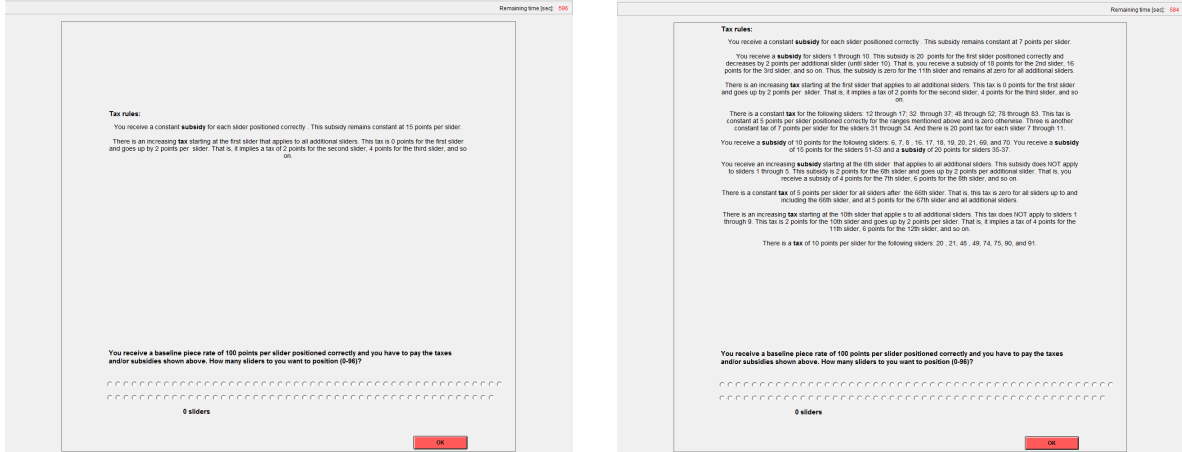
Remaining time [sec]: 596

Tax rules:

You receive a constant **subsidy** for each slider positioned correctly . This subsidy remains constant at 15 points per slider.

There is an increasing **tax** starting at the first slider that applies to all additional sliders. This tax is 0 points for the first slider and goes up by 2 points per slider. That is, it implies a tax of 2 points for the second slider, 4 points for the third slider, and so on.

You receive a baseline piece rate of 100 points per slider positioned correctly and you have to pay the taxes and/or subsidies shown above. How many sliders to you want to position (0-96)?

0 sliders

OK

Remaining time [sec]: 584

Tax rules:

You receive a constant **subsidy** for each slider positioned correctly . This subsidy remains constant at 7 points per slider.

You receive a **subsidy** for sliders 1 through 10. This subsidy is 20 points for the first slider positioned correctly and decreases by 2 points per additional slider (until slider 10). That is, you receive a subsidy of 18 points for the 2nd slider, 16 points for the 3rd slider, and so on. Thus, the subsidy is zero for the 11th slider and remains at zero for all additional sliders.

There is an increasing **tax** starting at the first slider that applies to all additional sliders. This tax is 0 points for the first slider and goes up by 2 points per slider. That is, it implies a tax of 2 points for the second slider, 4 points for the third slider, and so on.

There is a constant **tax** for the following sliders: 12 through 17; 32 through 37; 48 through 52; 78 through 83. This tax is constant at 5 points per slider positioned correctly for the ranges mentioned above and is zero otherwise. There is another constant tax of 7 points per slider for the sliders 31 through 34. And there is 20 point tax for each slider 7 through 11.

You receive a **subsidy** of 10 points for the following sliders: 6, 7, 8 , 16, 17, 18, 19, 20, 21, 69, and 70. You receive a **subsidy** of 15 points for the sliders 51-53 and a **subsidy** of 20 points for sliders 35-37.

You receive an increasing **subsidy** starting at the 6th slider that applies to all additional sliders. This subsidy does NOT apply to sliders 1 through 5. This subsidy is 2 points for the 6th slider and goes up by 2 points per additional slider. That is, you receive a subsidy of 4 points for the 7th slider, 6 points for the 8th slider, and so on.

There is a constant **tax** of 5 points per slider for all sliders after the 66th slider. That is, this tax is zero for all sliders up to and including the 66th slider, and at 5 points for the 67th slider and all additional sliders.

There is an increasing **tax** starting at the 10th slider that applie s to all additional sliders. This tax does NOT apply to sliders 1 through 9. This tax is 2 points for the 10th slider and goes up by 2 points per slider. That is, it implies a tax of 4 points for the 11th slider, 6 points for the 12th slider, and so on.

There is a **tax** of 10 points per slider for the following sliders: 20 , 21, 48 , 49, 74, 75, 90, and 91.

You receive a baseline piece rate of 100 points per slider positioned correctly and you have to pay the taxes and/or subsidies shown above. How many sliders to you want to position (0-96)?

0 sliders

OK